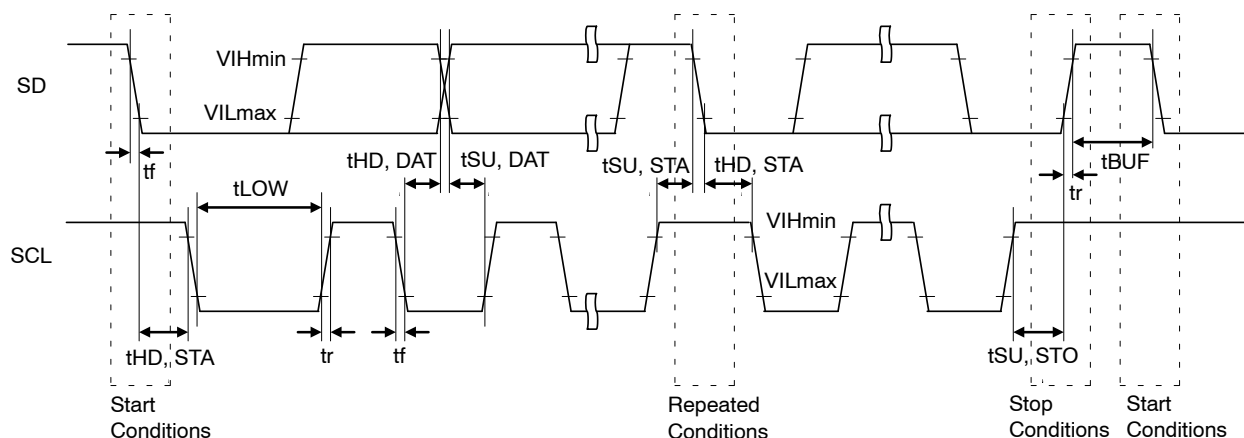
SD

VIHmin

VILmax

tf

tHD, DAT

tSU, DAT

tSU, STA

tHD, STA

tr

tBUF

tLOW

SCL

VIHmin

VILmax

tHD, STA

tr

tf

tSU, STO

Start Conditions

Repeated Conditions

Stop Conditions

Start Conditions